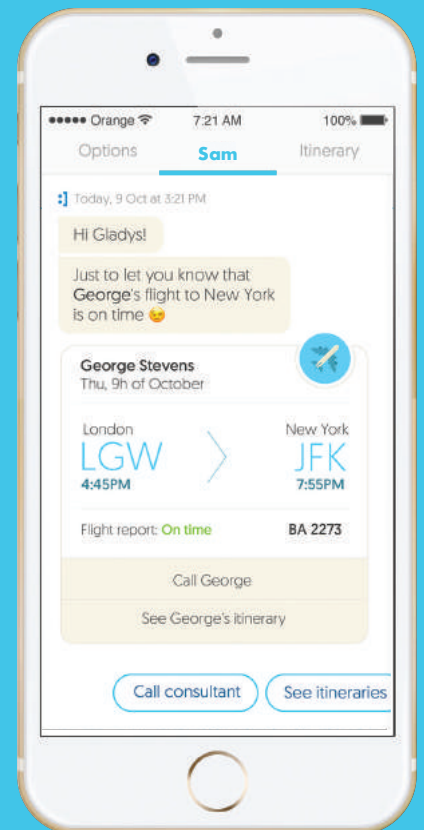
••••• Orange 7:21 AM 100%

Options Sam Itinerary

Today, 9 Oct at 3:21 PM

Hi Gladys!

Just to let you know that George's flight to New York is on time 😉

George Stevens
Thu, 9h of October

London
LGW
4:45PM

New York
JFK
7:55PM

Flight report: On time BA 2273

Call George

See George's itinerary

Call consultant See itineraries